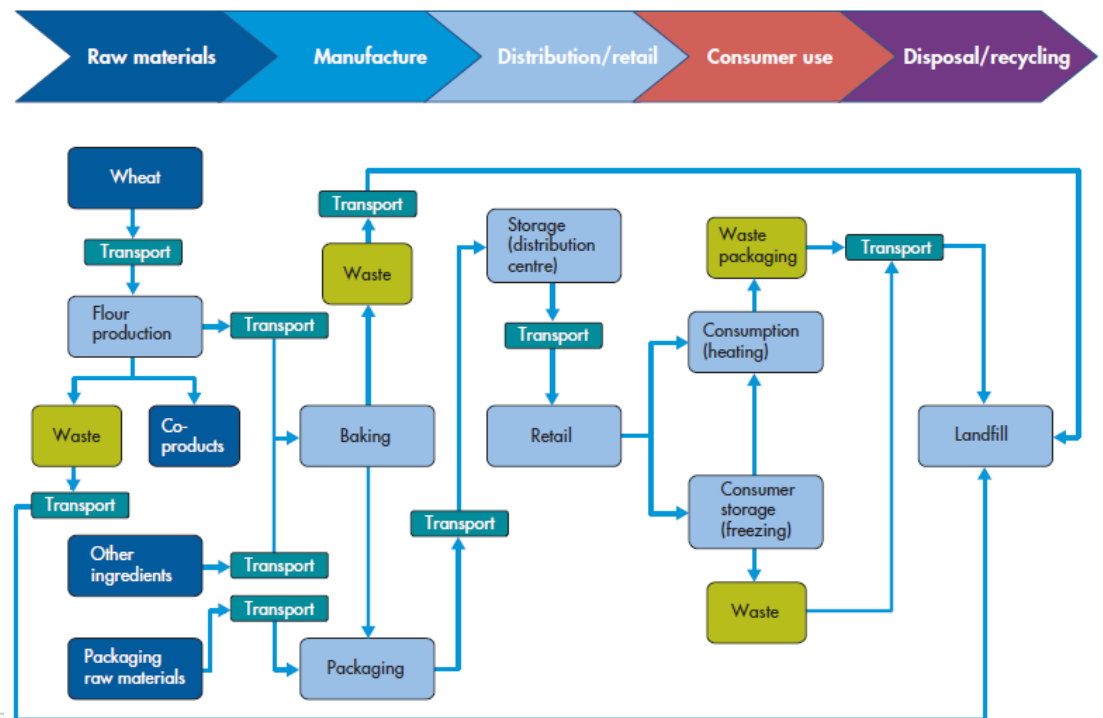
Raw materials
Manufacture
Distribution/retail
Consumer use
Disposal/recycling

Wheat
Transport
Flour production
Transport
Waste
Co-products
Transport
Other ingredients
Transport
Transport
Packaging raw materials
Transport
Waste
Baking
Packaging
Transport
Storage (distribution centre)
Transport
Retail
Waste packaging
Transport
Consumption (heating)
Consumer storage (freezing)
Waste
Landfill